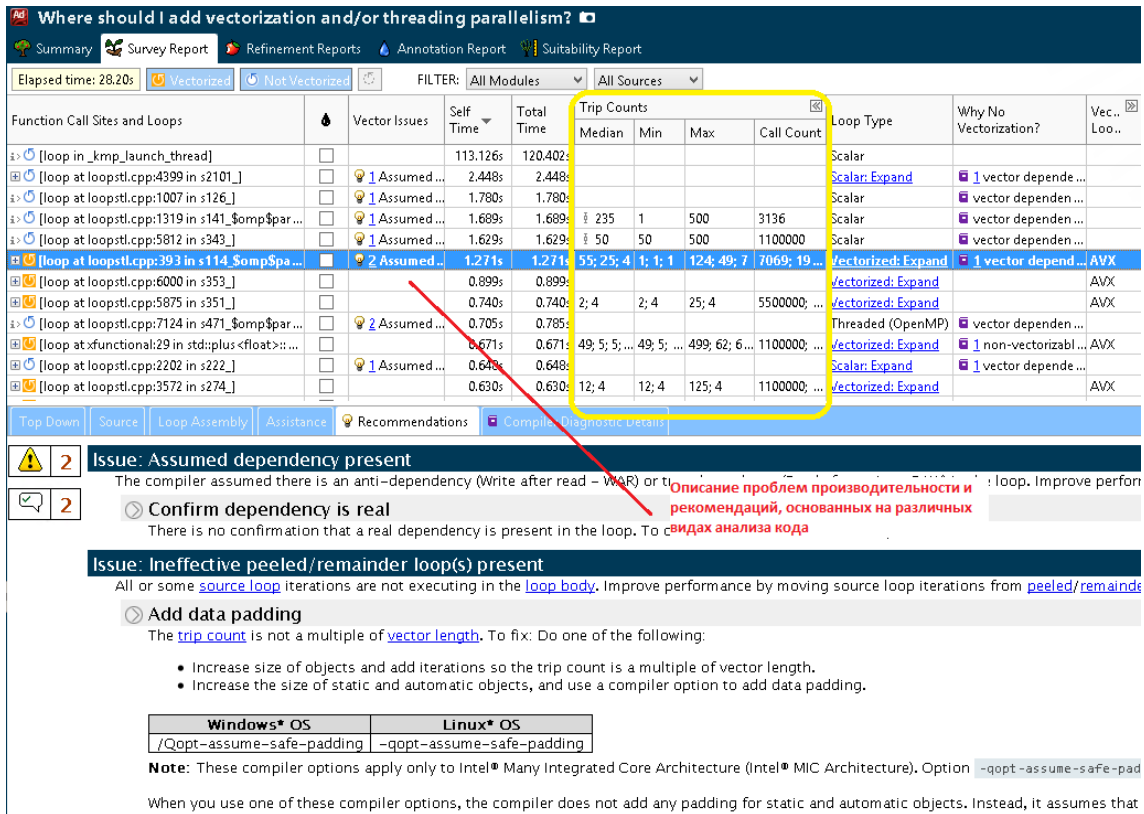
Where should I add vectorization and/or threading parallelism?

Summary | Survey Report | Refinement Reports | Annotation Report | Suitability Report

Elapsed time: 28.20s | Vectorized | Not Vectorized | FILTER: All Modules | All Sources

| Function Call Sites and Loops | | Vector Issues | Self Time | Total Time | Trip Counts Median | Min | Max | Call Count | Loop Type | Why No Vectorization? | Vec... Loo... |
|---|---|---|---|---|---|---|---|---|---|---|---|
| [loop in _kmp_launch_thread] | | | 113.126s | 120.402s | | | | | Scalar | | |
| [loop at loopstl.cpp:4399 in s2101_] | | 1 Assumed ... | 2.448s | 2.448s | | | | | Scalar: Expand | 1 vector depende... | |
| [loop at loopstl.cpp:1007 in s126_] | | 1 Assumed ... | 1.780s | 1.780s | | | | | Scalar | vector dependen... | |
| [loop at loopstl.cpp:1319 in s141_$omp$par... | | 1 Assumed ... | 1.689s | 1.689s | 235 | 1 | 500 | 3136 | Scalar | vector dependen... | |
| [loop at loopstl.cpp:5812 in s343_] | | 1 Assumed ... | 1.629s | 1.629s | 50 | 50 | 500 | 1100000 | Scalar | vector dependen... | |
| [loop at loopstl.cpp:393 in s114_$omp$pa... | | 2 Assumed ... | 1.271s | 1.271s | 55; 25; 4 | 1; 1; 1 | 124; 49; 7 | 7069; 19... | Vectorized: Expand | 1 vector depend... | AVX |
| [loop at loopstl.cpp:6000 in s353_] | | | 0.899s | 0.899s | | | | | Vectorized: Expand | | AVX |
| [loop at loopstl.cpp:5875 in s351_] | | | 0.740s | 0.740s | 2; 4 | 2; 4 | 25; 4 | 5500000; ... | Vectorized: Expand | | AVX |
| [loop at loopstl.cpp:7124 in s471_$omp$par... | | 2 Assumed ... | 0.705s | 0.785s | | | | | Threaded (OpenMP) | vector dependen... | |
| [loop at xfunctional:29 in std::plus<float>::... | | | 0.671s | 0.671s | 49; 5; 5;... | 49; 5; ... | 499; 62; 6... | 1100000; ... | Vectorized: Expand | 1 non-vectorizabl... | AVX |
| [loop at loopstl.cpp:2202 in s222_] | | 1 Assumed ... | 0.648s | 0.648s | | | | | Scalar: Expand | 1 vector depende... | |
| [loop at loopstl.cpp:3572 in s274_] | | | 0.630s | 0.630s | 12; 4 | 12; 4 | 125; 4 | 1100000; ... | Vectorized: Expand | | AVX |

Top Down | Source | Loop Assembly | Assistance | Recommendations | Compiler Diagnostic Details

2
2

Issue: Assumed dependency present
The compiler assumed there is an anti-dependency (Write after read - WAR) or tr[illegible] loop. Improve perfor

Confirm dependency is real
There is no confirmation that a real dependency is present in the loop. To c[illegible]

Описание проблем производительности и рекомендаций, основанных на различных видах анализа кода

Issue: Ineffective peeled/remainder loop(s) present
All or some source loop iterations are not executing in the loop body. Improve performance by moving source loop iterations from peeled/remainde

Add data padding
The trip count is not a multiple of vector length. To fix: Do one of the following:

• Increase size of objects and add iterations so the trip count is a multiple of vector length.
• Increase the size of static and automatic objects, and use a compiler option to add data padding.

| Windows* OS | Linux* OS |
|---|---|
| /Qopt-assume-safe-padding | -qopt-assume-safe-padding |

Note: These compiler options apply only to Intel® Many Integrated Core Architecture (Intel® MIC Architecture). Option -qopt-assume-safe-pad

When you use one of these compiler options, the compiler does not add any padding for static and automatic objects. Instead, it assumes that